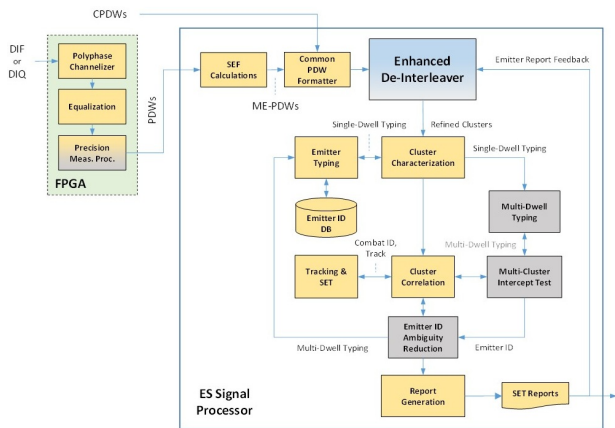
CPDWs

DIF or DIQ

Polyphase Channelizer

Equalization

Precision Meas. Proc.

FPGA

PDWs

SEF Calculations

Common PDW Formatter

ME-PDWs

Enhanced De-Interleaver

Emitter Report Feedback

Single-Dwell Typing

Refined Clusters

Emitter Typing

Cluster Characterization

Single-Dwell Typing

Emitter ID DB

Multi-Dwell Typing

Multi-Dwell Typing

Combat ID, Track

Tracking & SET

Cluster Correlation

Multi-Cluster Intercept Test

Emitter ID Ambiguity Reduction

Multi-Dwell Typing

Emitter ID

ES Signal Processor

Report Generation

SET Reports